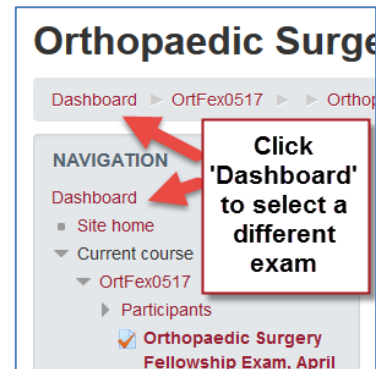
Orthopaedic Surge

Dashboard ► OrtFex0517 ► ► Orthop

NAVIGATION

Dashboard

Site home

Current course

OrtFex0517

Participants

Orthopaedic Surgery Fellowship Exam, April

Click 'Dashboard' to select a different exam